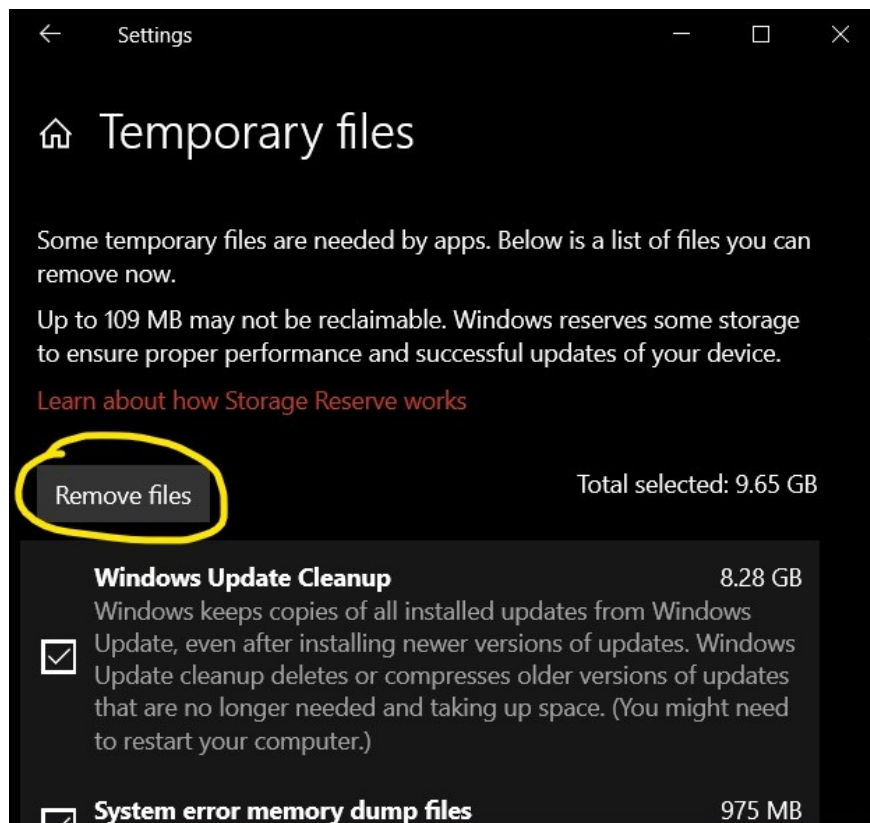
Settings

Temporary files

Some temporary files are needed by apps. Below is a list of files you can remove now.

Up to 109 MB may not be reclaimable. Windows reserves some storage to ensure proper performance and successful updates of your device.

Learn about how Storage Reserve works

Remove files

Total selected: 9.65 GB

Windows Update Cleanup 8.28 GB
Windows keeps copies of all installed updates from Windows Update, even after installing newer versions of updates. Windows Update cleanup deletes or compresses older versions of updates that are no longer needed and taking up space. (You might need to restart your computer.)

System error memory dump files 975 MB